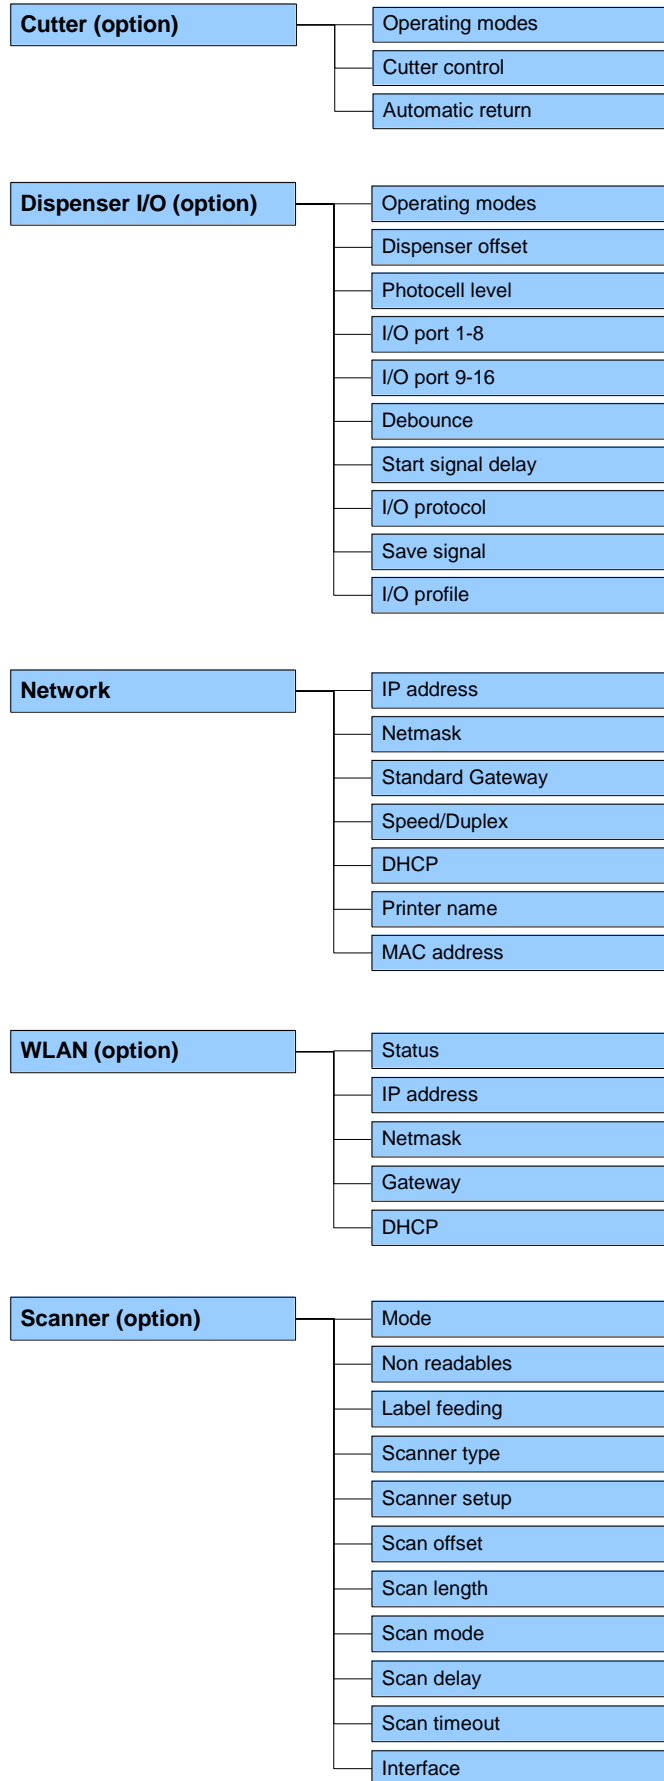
Cutter (option)

Operating modes
Cutter control
Automatic return

Dispenser I/O (option)

Operating modes
Dispenser offset
Photocell level
I/O port 1-8
I/O port 9-16
Debounce
Start signal delay
I/O protocol
Save signal
I/O profile

Network

IP address
Netmask
Standard Gateway
Speed/Duplex
DHCP
Printer name
MAC address

WLAN (option)

Status
IP address
Netmask
Gateway
DHCP

Scanner (option)

Mode
Non readables
Label feeding
Scanner type
Scanner setup
Scan offset
Scan length
Scan mode
Scan delay
Scan timeout
Interface